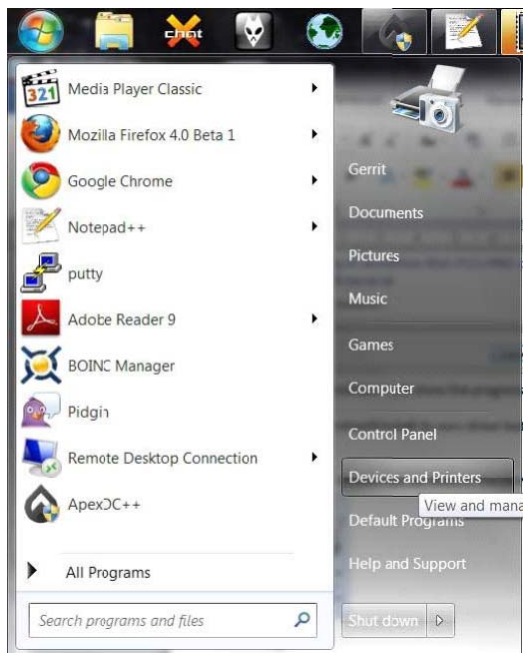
chat

321

Media Player Classic

Mozilla Firefox 4.0 Beta 1

Google Chrome

Notepad++

putty

Adobe Reader 9

BOINC Manager

Pidgin

Remote Desktop Connection

ApexDC++

All Programs

Search programs and files

Gerrit

Documents

Pictures

Music

Games

Computer

Control Panel

Devices and Printers

View and mana

Default Programs

Help and Support

Shut down